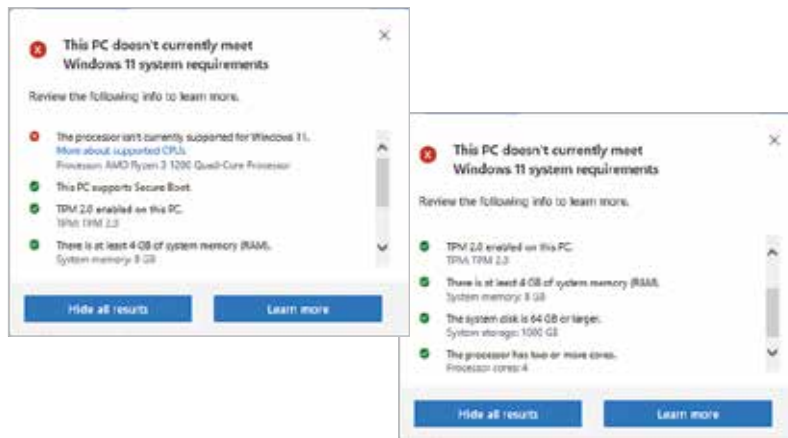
This PC doesn't currently meet Windows 11 system requirements

Review the following info to learn more.

The processor isn't currently supported for Windows 11.
More about supported CPUs
Processor: AMD Ryzen 3 1200 Quad-Core Processor

This PC supports Secure Boot.

TPM 2.0 enabled on this PC.
TPM: TPM 2.0

There is at least 4 GB of system memory (RAM).
System memory: 8 GB

Hide all results

Learn more

This PC doesn't currently meet Windows 11 system requirements

Review the following info to learn more.

TPM 2.0 enabled on this PC.
TPM: TPM 2.0

There is at least 4 GB of system memory (RAM).
System memory: 8 GB

The system disk is 64 GB or larger.
System storage: 1000 GB

The processor has two or more cores.
Processor cores: 4

Hide all results

Learn more